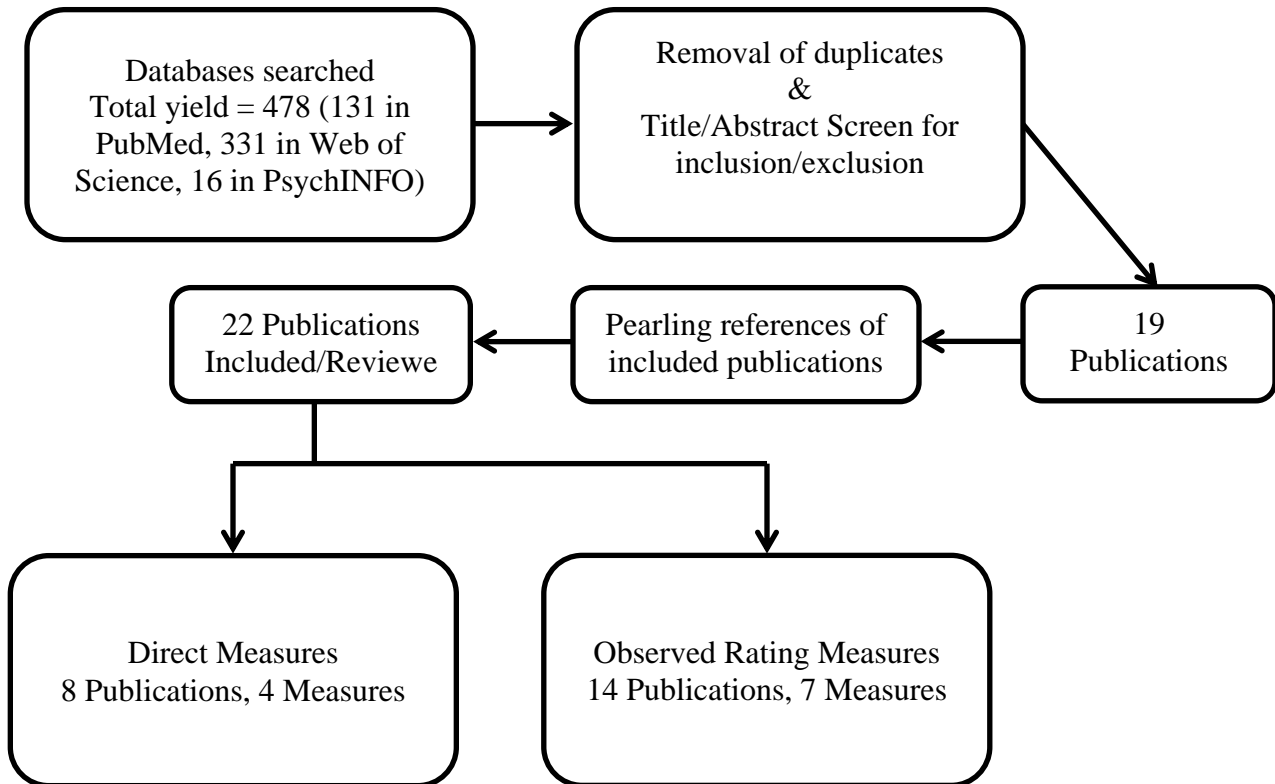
Databases searched
Total yield = 478 (131 in PubMed, 331 in Web of Science, 16 in PsychINFO)

Removal of duplicates
&
Title/Abstract Screen for inclusion/exclusion

19
Publications

Pearling references of included publications

22 Publications
Included/Reviewe

Direct Measures
8 Publications, 4 Measures

Observed Rating Measures
14 Publications, 7 Measures